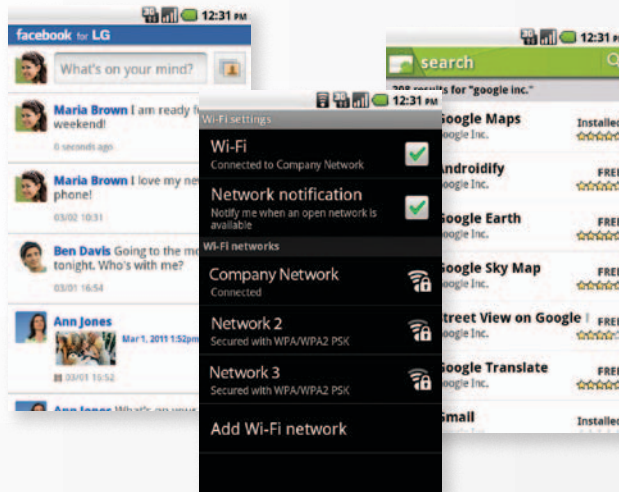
12:31 PM

facebook for LG

What's on your mind?

Maria Brown I am ready f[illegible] weekend!

0 seconds ago

Maria Brown I love my ne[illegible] phone!

03/02 10:31

Ben Davis Going to the m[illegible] tonight. Who's with me?

03/01 16:54

Ann Jones

Mar 1, 2011 1:52pm

03/01 15:52

Ann Jones What's on you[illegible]

12:31 PM

Wi-Fi settings

Wi-Fi

Connected to Company Network

Network notification

Notify me when an open network is available

Wi-Fi networks

Company Network

Connected

Network 2

Secured with WPA/WPA2 PSK

Network 3

Secured with WPA/WPA2 PSK

Add Wi-Fi network

12:31 PM

search

208 results for "google inc."

Google Maps
Google Inc.
Installed

Androidify
Google Inc.
FREE

Google Earth
Google Inc.
FREE

Google Sky Map
Google Inc.
FREE

Street View on Google
Google Inc.
FREE

Google Translate
Google Inc.
FREE

Gmail
Installed